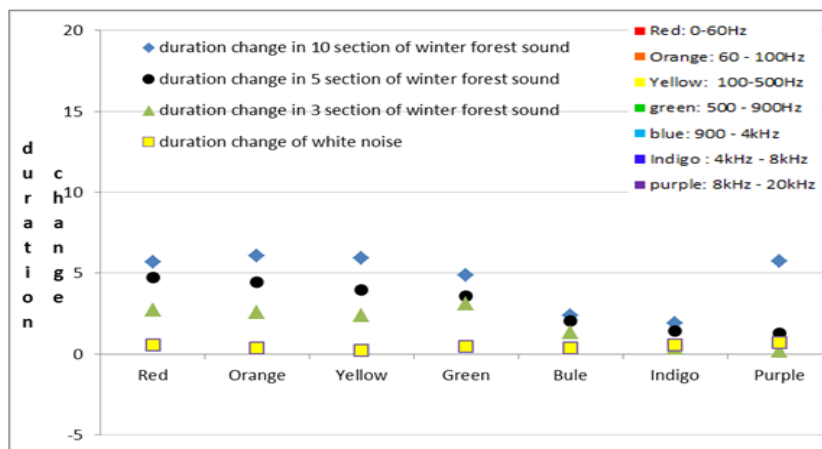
20

15

10

5

0

-5

duration change

duration change in 10 section of winter forest sound
duration change in 5 section of winter forest sound
duration change in 3 section of winter forest sound
duration change of white noise

Red: 0-60Hz
Orange: 60 - 100Hz
Yellow: 100-500Hz
green: 500 - 900Hz
blue: 900 - 4kHz
Indigo : 4kHz - 8kHz
purple: 8kHz - 20kHz

Red Orange Yellow Green Bule Indigo Purple